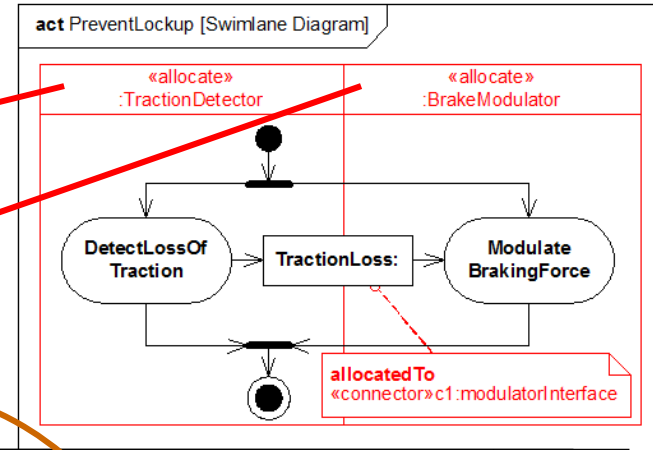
**act** PreventLockup [Swimlane Diagram]

«allocate»
:TractionDetector

«allocate»
:BrakeModulator

DetectLossOf Traction

TractionLoss:

Modulate BrakingForce

allocatedTo
«connector»c1:modulatorInterface